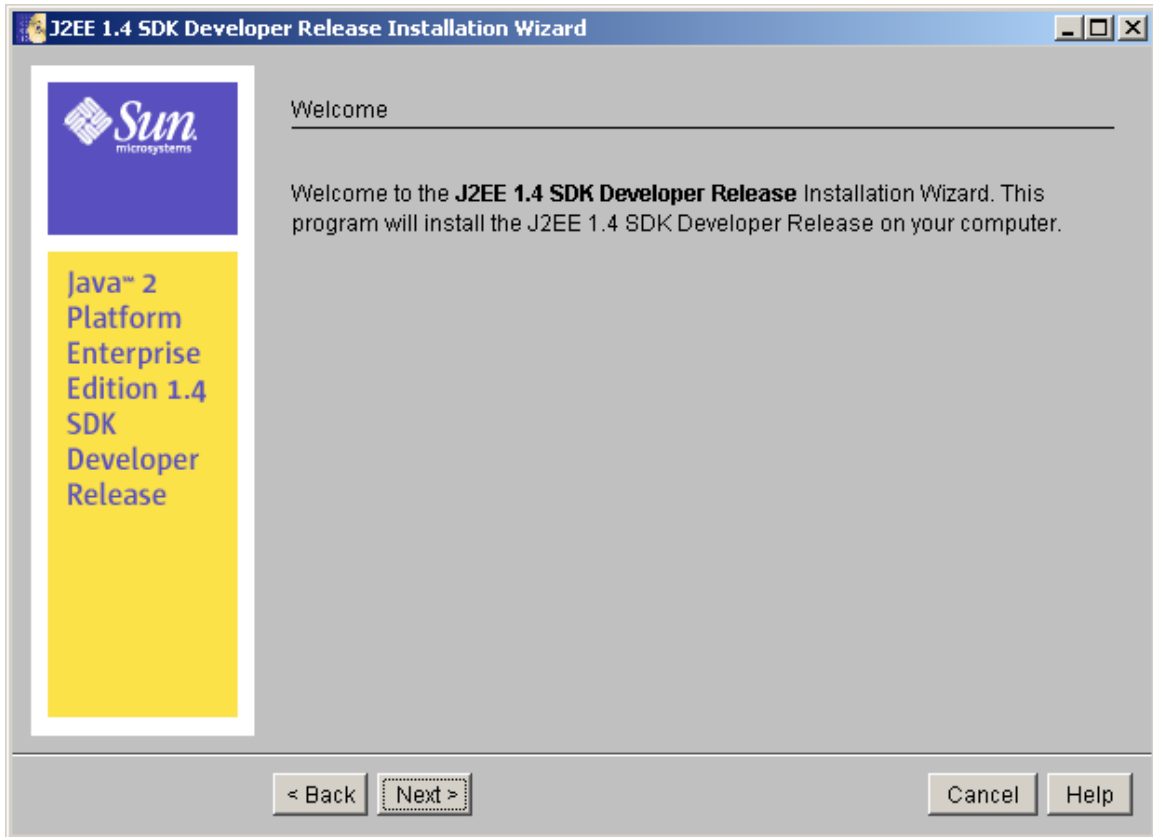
J2EE 1.4 SDK Developer Release Installation Wizard

Sun microsystems

Java™ 2 Platform Enterprise Edition 1.4 SDK Developer Release

Welcome

Welcome to the **J2EE 1.4 SDK Developer Release** Installation Wizard. This program will install the J2EE 1.4 SDK Developer Release on your computer.

< Back Next > Cancel Help